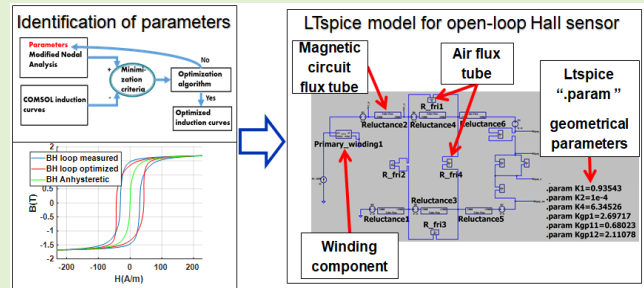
Identification of parameters

Parameters
Modified Nodal Analysis
COMSOL induction curves
Minimization criteria
Optimization algorithm
No
Yes
Optimized induction curves

BH loop measured
BH loop optimized
BH Anhysteretic
B(T)
H(A/m)
2
1.5
1
0.5
0
-0.5
-1
-1.5
-200
-100
0
100
200

LTspice model for open-loop Hall sensor

Magnetic circuit flux tube
Air flux tube
Ltspice ".param" geometrical parameters

Reluctance2
R_fri1
Reluctance4
Reluctance6
Primary_winding1
R_fri2
R_fri4
Reluctance3
Reluctance1
R_fri3
Reluctance5

Winding component

.param K1=0.93543
.param K2=1e-4
.param K4=6.34526
.param Kgp1=2.69717
.param Kgp11=0.68023
.param Kgp12=2.11078